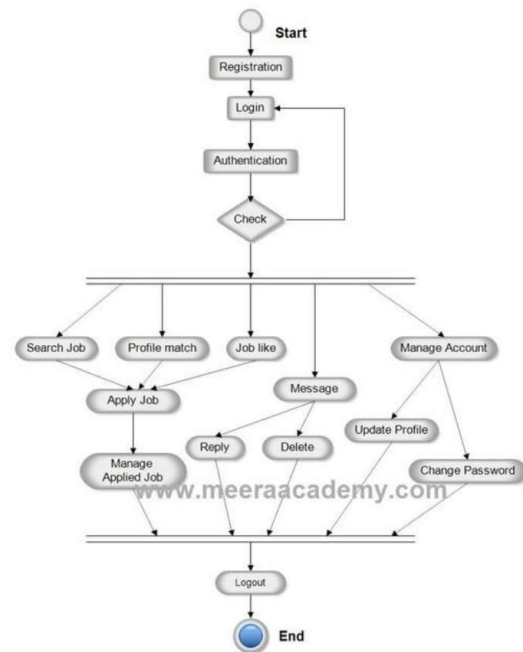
Start

Registration

Login

Authentication

Check

Search Job

Profile match

Job like

Message

Manage Account

Apply Job

Reply

Delete

Update Profile

Change Password

Manage Applied Job

www.meeraacademy.com

Logout

End